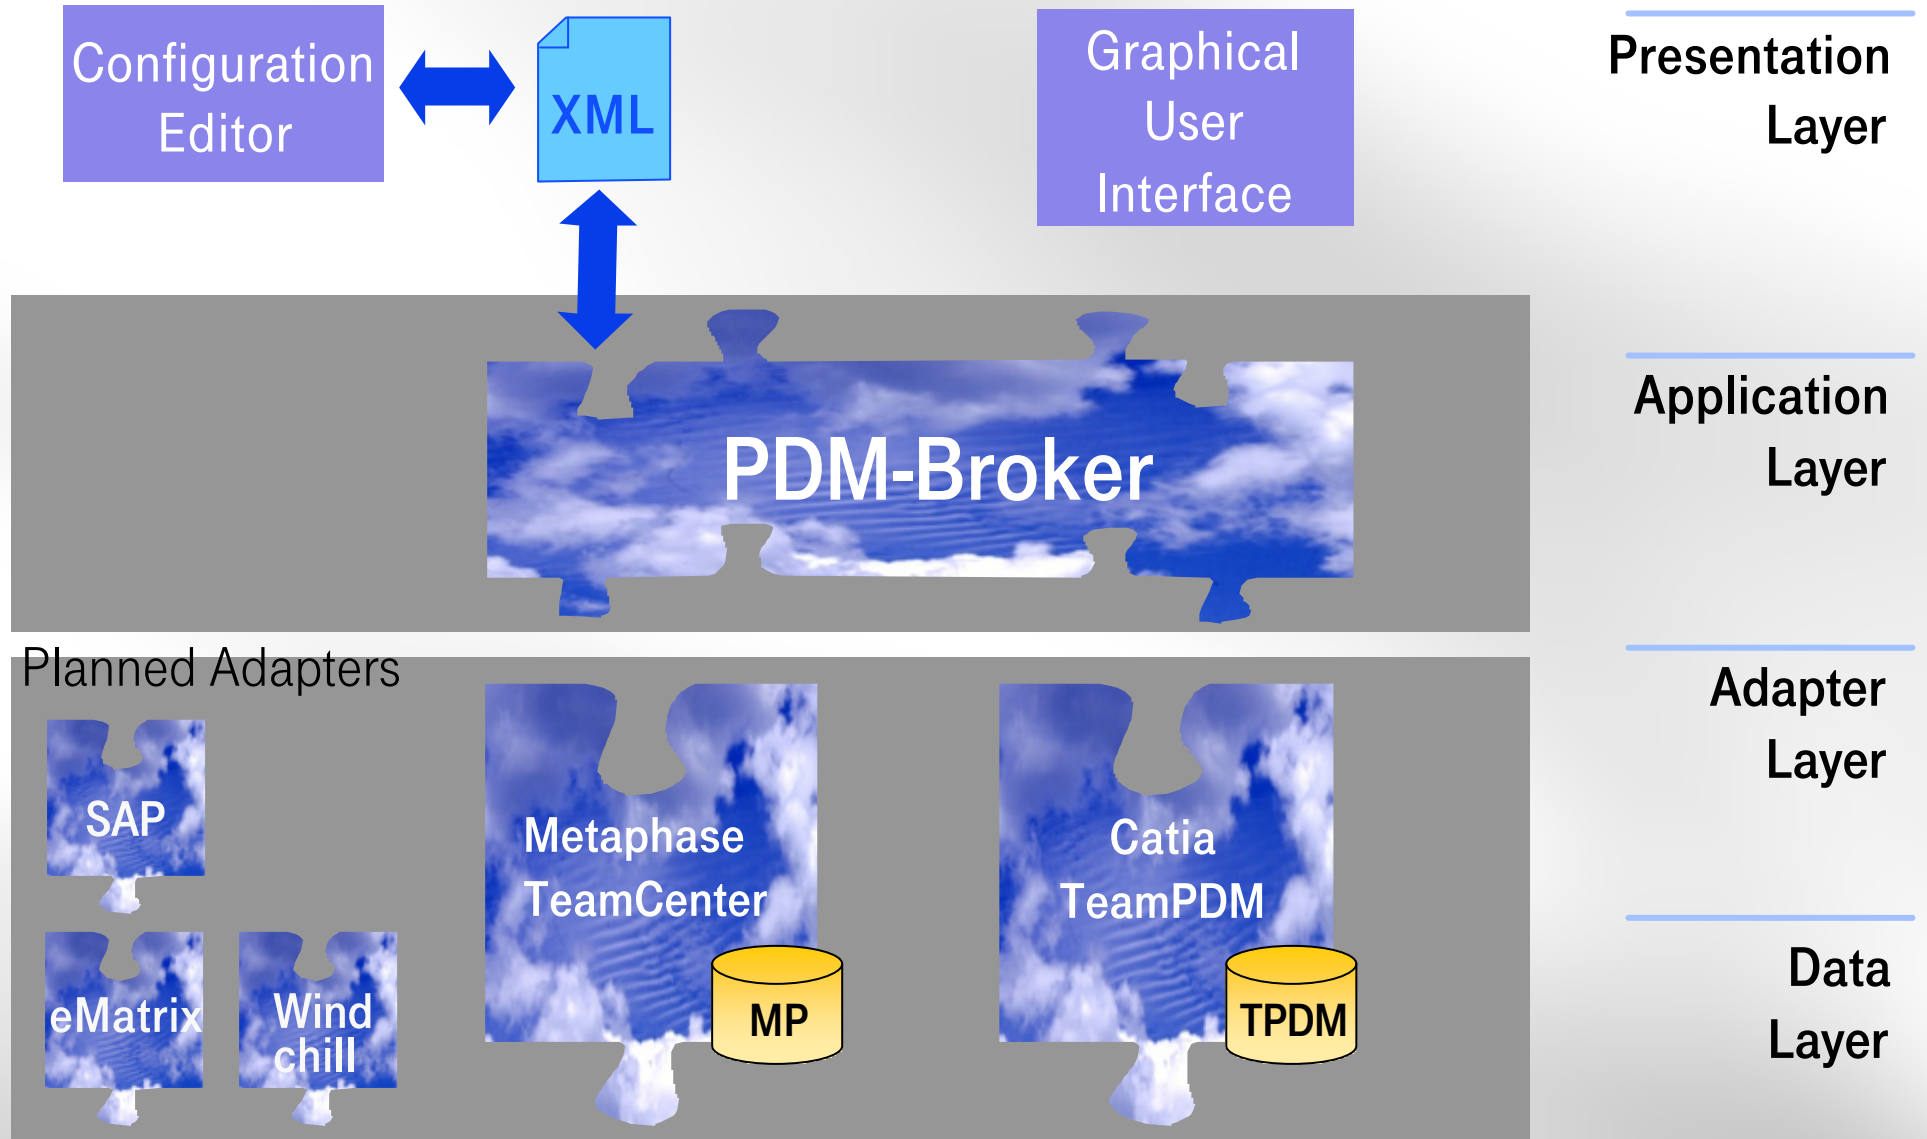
Configuration Editor

XML

Graphical User Interface

Presentation Layer

PDM-Broker

Application Layer

Planned Adapters

SAP

eMatrix

Wind chill

Metaphase TeamCenter

MP

Catia TeamPDM

TPDM

Adapter Layer

Data Layer